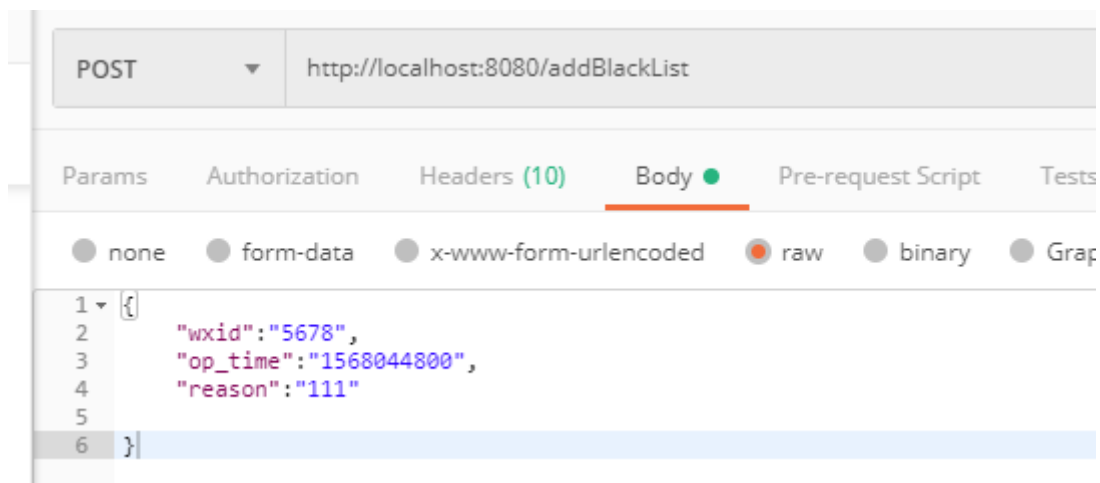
POST http://localhost:8080/addBlackList

Params Authorization Headers (10) Body Pre-request Script Tests

none form-data x-www-form-urlencoded raw binary Grap

1 {
2 "wxid":"5678",
3 "op_time":"1568044800",
4 "reason":"111"
5
6 }